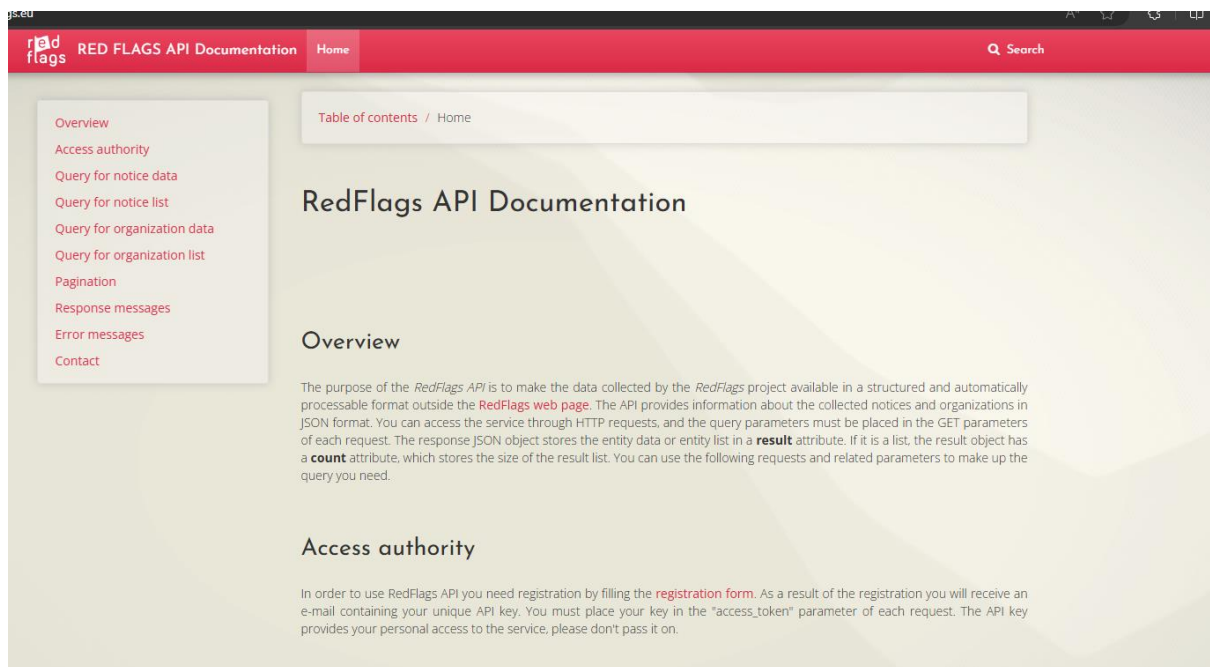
gs.eu

red flags RED FLAGS API Documentation Home

Search

Overview
Access authority
Query for notice data
Query for notice list
Query for organization data
Query for organization list
Pagination
Response messages
Error messages
Contact

Table of contents / Home

RedFlags API Documentation

Overview

The purpose of the *RedFlags API* is to make the data collected by the *RedFlags* project available in a structured and automatically processable format outside the RedFlags web page. The API provides information about the collected notices and organizations in JSON format. You can access the service through HTTP requests, and the query parameters must be placed in the GET parameters of each request. The response JSON object stores the entity data or entity list in a **result** attribute. If it is a list, the result object has a **count** attribute, which stores the size of the result list. You can use the following requests and related parameters to make up the query you need.

Access authority

In order to use RedFlags API you need registration by filling the registration form. As a result of the registration you will receive an e-mail containing your unique API key. You must place your key in the "access_token" parameter of each request. The API key provides your personal access to the service, please don't pass it on.